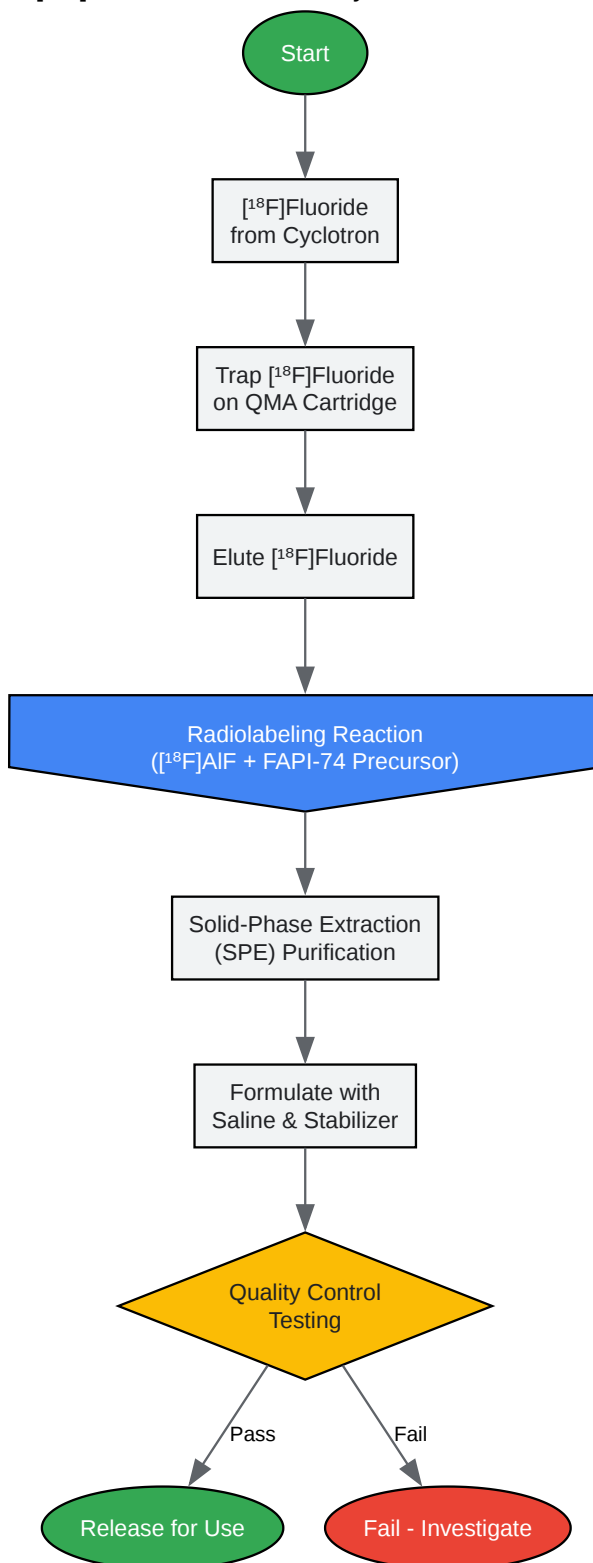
Start

$[^{18}F]$Fluoride from Cyclotron

Trap $[^{18}F]$Fluoride on QMA Cartridge

Elute $[^{18}F]$Fluoride

Radiolabeling Reaction ($[^{18}F]$AlF + FAPI-74 Precursor)

Solid-Phase Extraction (SPE) Purification

Formulate with Saline & Stabilizer

Quality Control Testing

Pass

Fail

Release for Use

Fail - Investigate